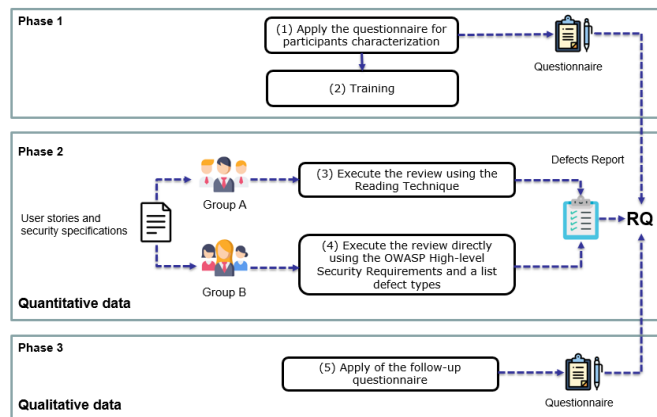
Phase 1

(1) Apply the questionnaire for participants characterization

Questionnaire

(2) Training

Phase 2

Defects Report

Group A

(3) Execute the review using the Reading Technique

User stories and security specifications

RQ

Group B

(4) Execute the review directly using the OWASP High-level Security Requirements and a list defect types

Quantitative data

Phase 3

(5) Apply of the follow-up questionnaire

Qualitative data

Questionnaire